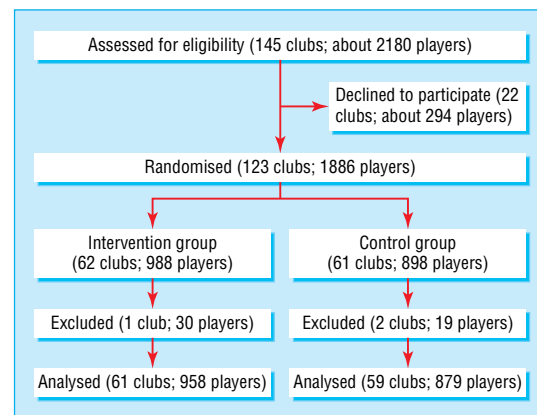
Assessed for eligibility (145 clubs; about 2180 players)

Declined to participate (22 clubs; about 294 players)

Randomised (123 clubs; 1886 players)

Intervention group (62 clubs; 988 players)

Control group (61 clubs; 898 players)

Excluded (1 club; 30 players)

Excluded (2 clubs; 19 players)

Analysed (61 clubs; 958 players)

Analysed (59 clubs; 879 players)